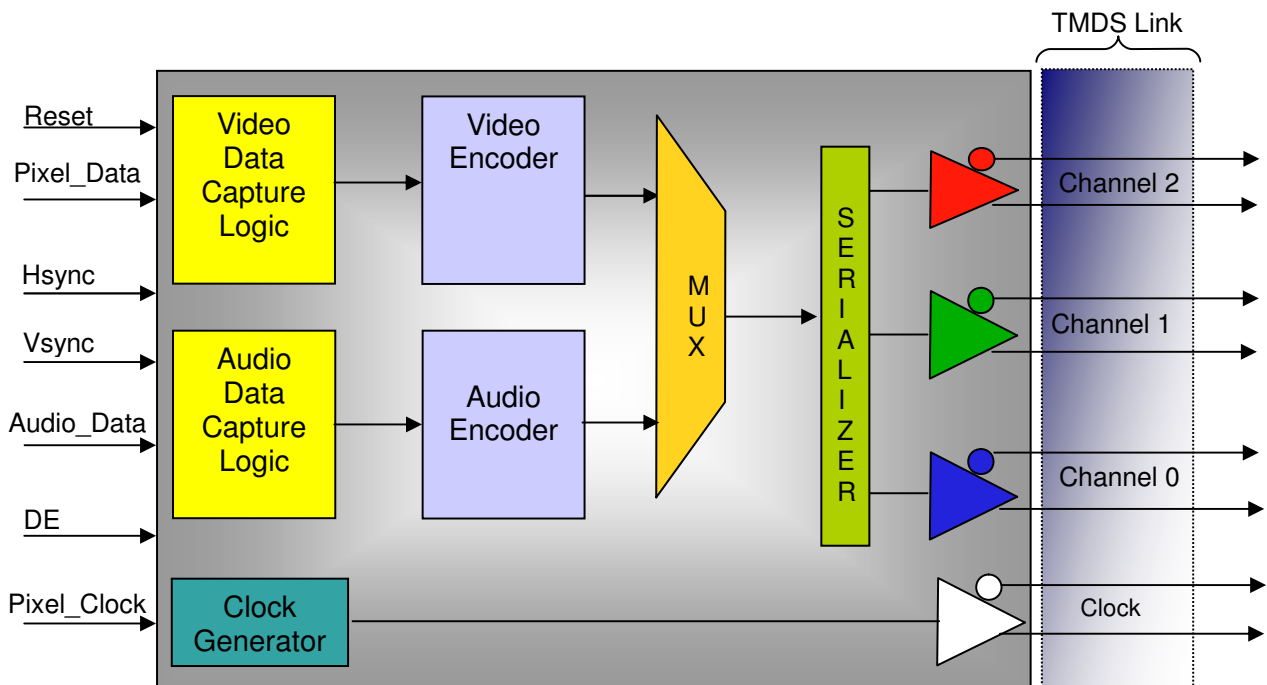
TMDS Link

Reset

Pixel_Data

Hsync

Vsync

Audio_Data

DE

Pixel_Clock

Video Data Capture Logic

Audio Data Capture Logic

Video Encoder

Audio Encoder

MUX

SERIALIZER

Clock Generator

Channel 2

Channel 1

Channel 0

Clock